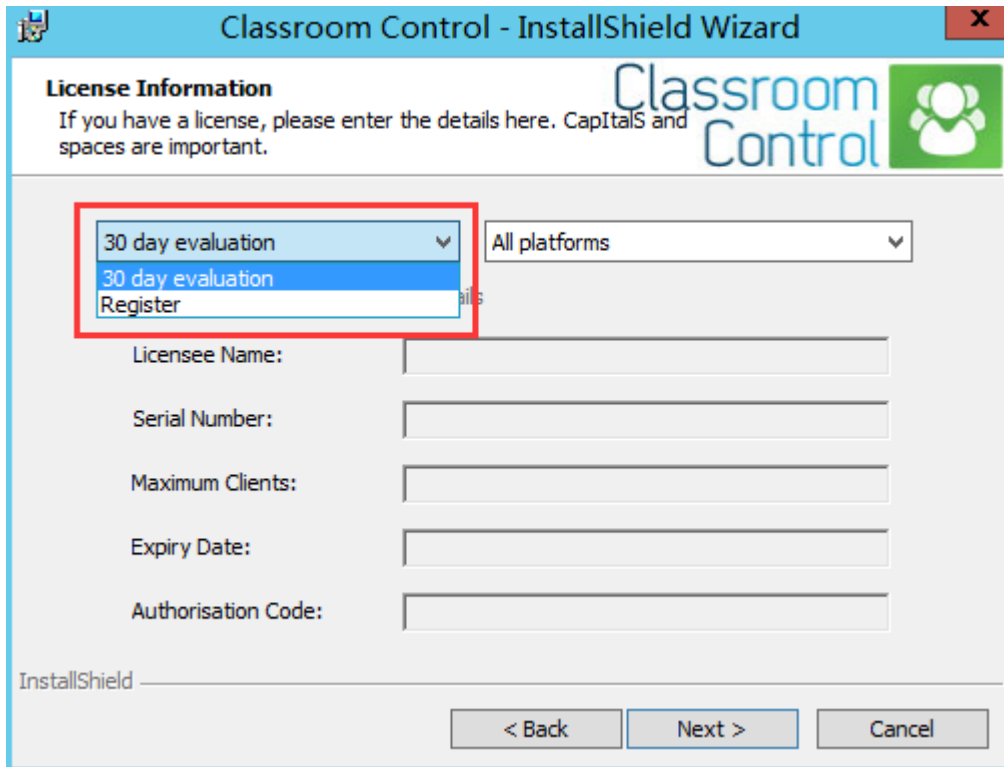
Classroom Control - InstallShield Wizard

License Information

If you have a license, please enter the details here. CapItalS and spaces are important.

Classroom Control

30 day evaluation

30 day evaluation
Register

All platforms

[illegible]ails

Licensee Name:

Serial Number:

Maximum Clients:

Expiry Date:

Authorisation Code:

InstallShield

< Back

Next >

Cancel